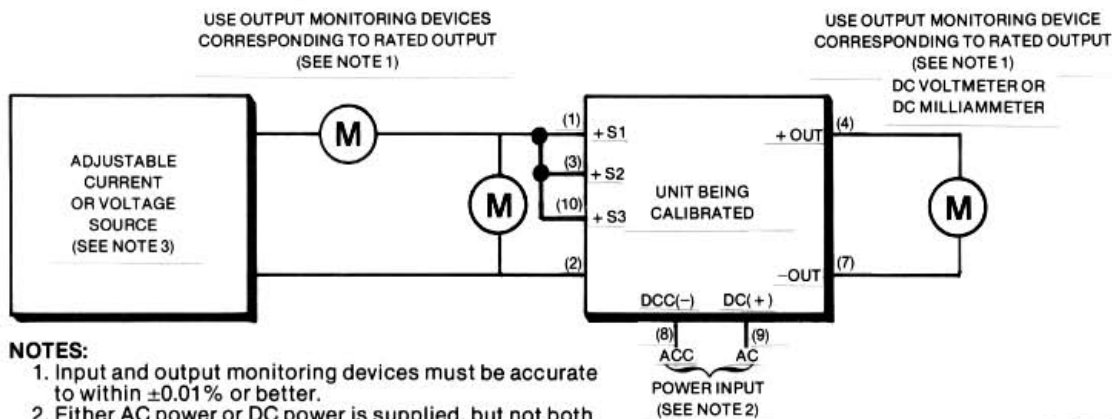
USE OUTPUT MONITORING DEVICES CORRESPONDING TO RATED OUTPUT (SEE NOTE 1)

USE OUTPUT MONITORING DEVICE CORRESPONDING TO RATED OUTPUT (SEE NOTE 1) DC VOLTMETER OR DC MILLIAMMETER

ADJUSTABLE CURRENT OR VOLTAGE SOURCE (SEE NOTE 3)

M

M

M

(1) +S1

(3) +S2

(10) +S3

(2)

UNIT BEING CALIBRATED

+OUT (4)

−OUT (7)

DCC(−) DC(+)

(8) (9)

ACC AC

POWER INPUT (SEE NOTE 2)

NOTES:
1. Input and output monitoring devices must be accurate to within ±0.01% or better.
2. Either AC power or DC power is supplied, but not both